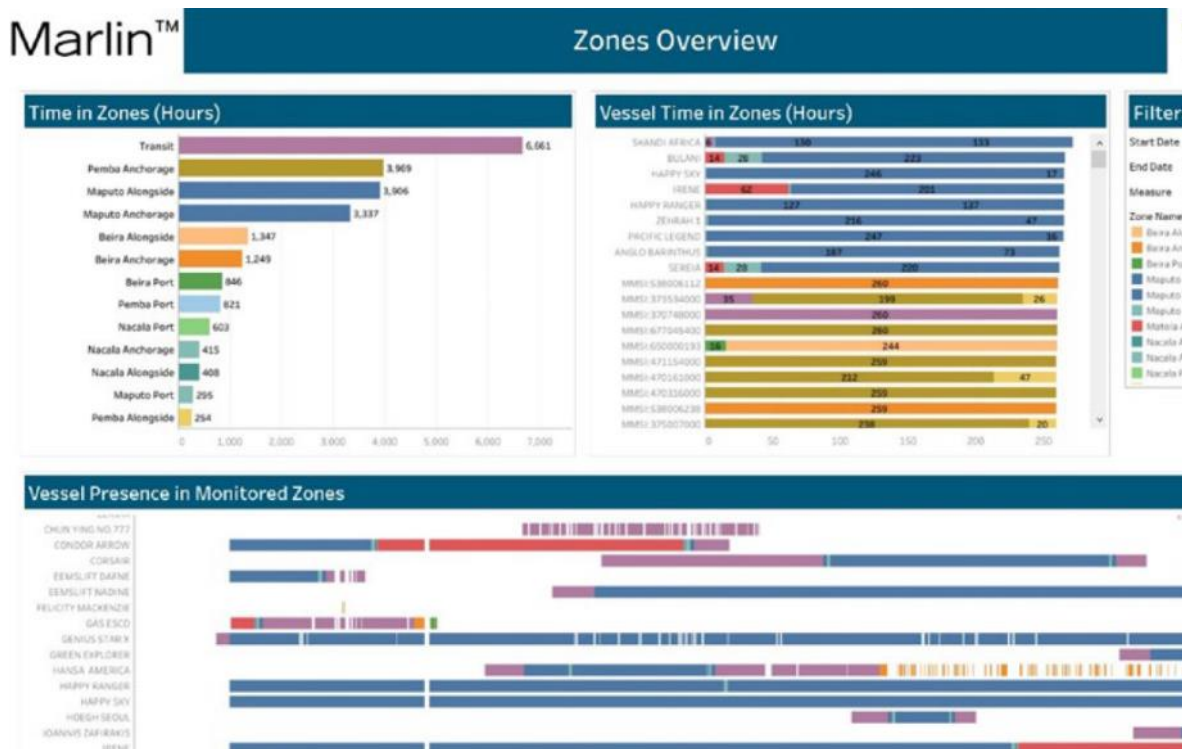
Marlin™

Zones Overview

Time in Zones (Hours)

| Zone | Hours |
|---|---|
| Transit | 6,661 |
| Pemba Anchorage | 3,969 |
| Maputo Alongside | 3,906 |
| Maputo Anchorage | 3,337 |
| Beira Alongside | 1,347 |
| Beira Anchorage | 1,249 |
| Beira Port | 846 |
| Pemba Port | 621 |
| Nacala Port | 603 |
| Nacala Anchorage | 415 |
| Nacala Alongside | 408 |
| Maputo Port | 295 |
| Pemba Alongside | 254 |

0 1,000 2,000 3,000 4,000 5,000 6,000 7,000

Vessel Time in Zones (Hours)

| Vessel | Hours |
|---|---|
| SHANDI AFRICA | 6, 130, 133 |
| BULANI | 14, 26, 223 |
| HAPPY SKY | 246, 17 |
| IRENE | 62, 201 |
| HAPPY RANGER | 127, 127 |
| ZEHRAH 1 | 216, 47 |
| PACIFIC LEGEND | 247, 16 |
| ANGLO BARINTHUS | 187, 73 |
| SEREIA | 14, 20, 220 |
| MMSI:538006112 | 260 |
| MMSI:375534000 | 35, 199, 26 |
| MMSI:370748000 | 260 |
| MMSI:677045400 | 260 |
| MMSI:650000193 | 16, 244 |
| MMSI:471154000 | 259 |
| MMSI:470161000 | 212, 47 |
| MMSI:470316000 | 259 |
| MMSI:538006238 | 259 |
| MMSI:375007000 | 238, 20 |

0 50 100 150 200 250

Filter
Start Date
End Date
Measure
Zone Name
Beira Al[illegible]
Beira An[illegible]
Beira Po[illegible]
Maputo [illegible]
Maputo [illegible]
Maputo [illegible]
Matola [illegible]
Nacala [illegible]
Nacala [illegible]
Nacala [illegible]

Vessel Presence in Monitored Zones

CHUN YING NO.777
CONDOR ARROW
CORSAIR
EEMSLIFT DAFNE
EEMSLIFT NADINE
FELICITY MACKENZIE
GAS ESCO
GENIUS STAR X
GREEN EXPLORER
HANSA AMERICA
HAPPY RANGER
HAPPY SKY
HOEGH SEOUL
IOANNIS ZAFIRAKIS
IRENE